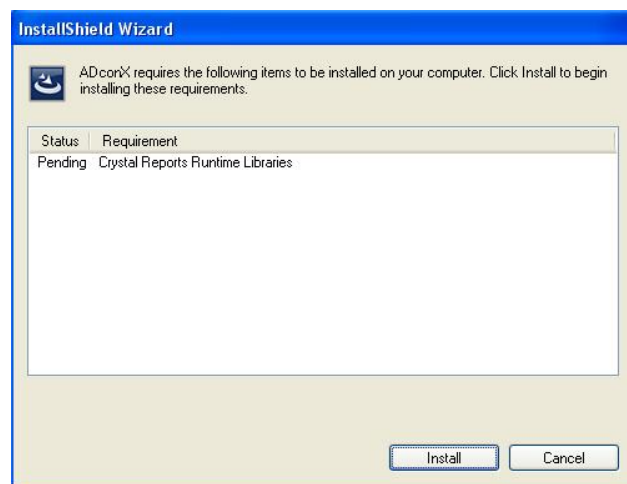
InstallShield Wizard

ADconX requires the following items to be installed on your computer. Click Install to begin installing these requirements.

| Status | Requirement |
|---|---|
| Pending | Crystal Reports Runtime Libraries |

Install
Cancel